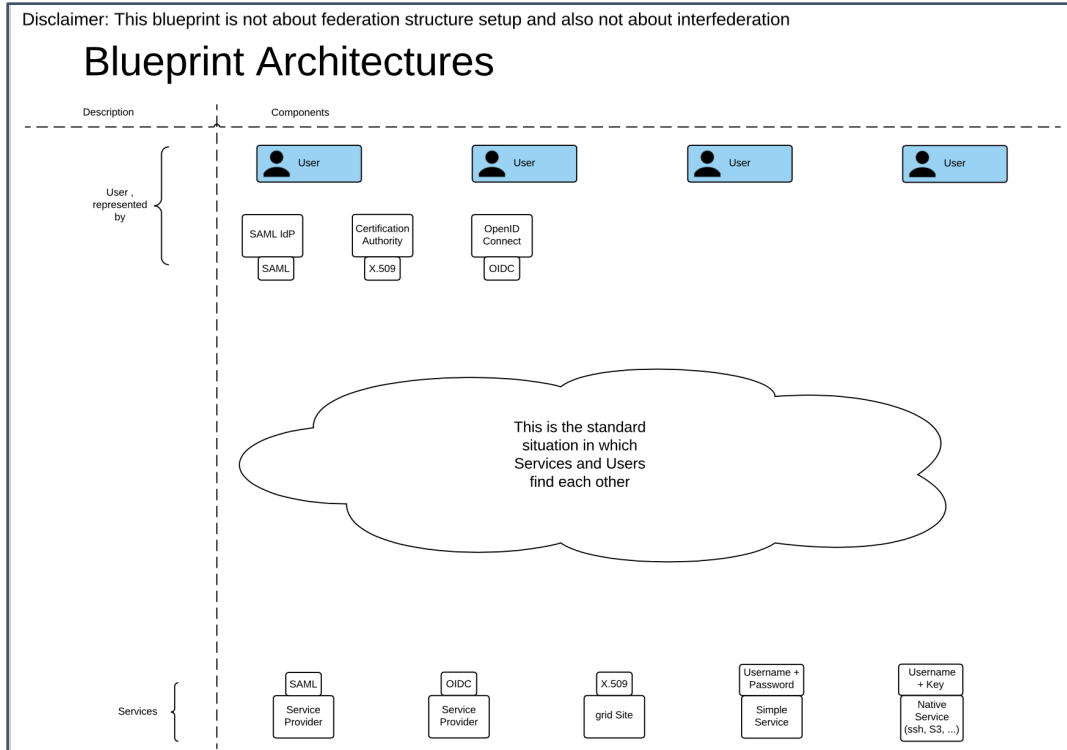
Disclaimer: This blueprint is not about federation structure setup and also not about interfederation

Blueprint Architectures

Description

Components

User , represented by

User

User

User

User

SAML IdP

SAML

Certification Authority

X.509

OpenID Connect

OIDC

This is the standard situation in which Services and Users find each other

Services

SAML

Service Provider

OIDC

Service Provider

X.509

grid Site

Username + Password

Simple Service

Username + Key

Native Service (ssh, S3, ...)